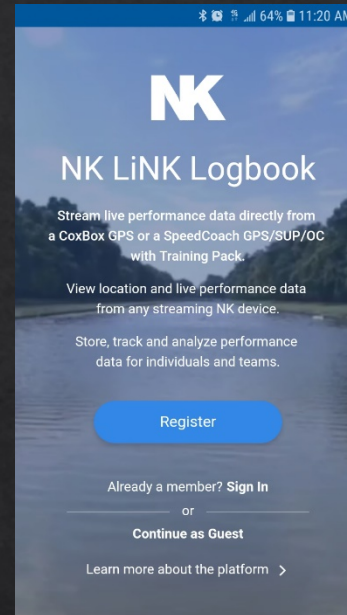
64% 11:20 AM

NK

NK LiNK Logbook

Stream live performance data directly from a CoxBox GPS or a SpeedCoach GPS/SUP/OC with Training Pack.

View location and live performance data from any streaming NK device.

Store, track and analyze performance data for individuals and teams.

Register

Already a member? Sign In

or

Continue as Guest

Learn more about the platform >